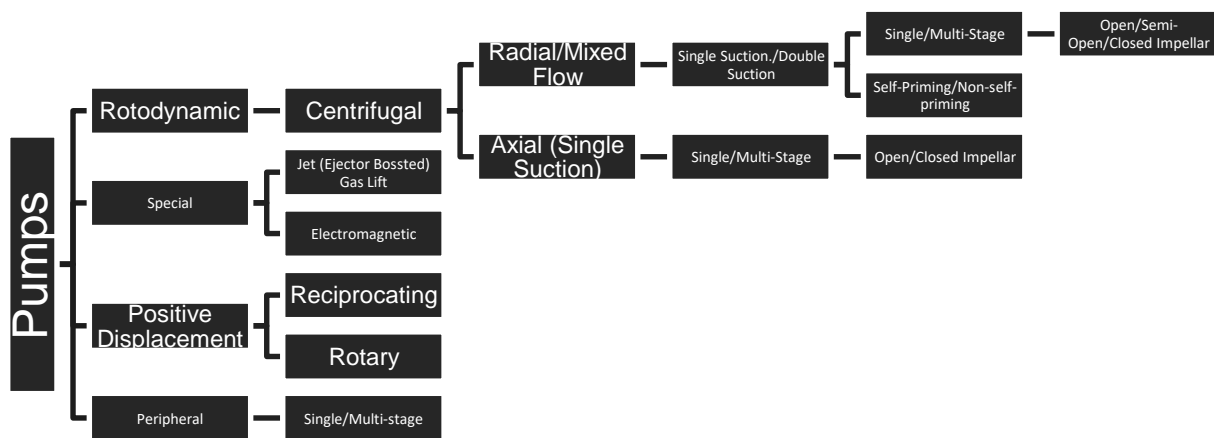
Pumps

Rotodynamic

Centrifugal

Radial/Mixed Flow

Single Suction./Double Suction

Single/Multi-Stage

Open/Semi-Open/Closed Impellar

Self-Priming/Non-self-priming

Axial (Single Suction)

Single/Multi-Stage

Open/Closed Impellar

Special

Jet (Ejector Bossted) Gas Lift

Electromagnetic

Positive Displacement

Reciprocating

Rotary

Peripheral

Single/Multi-stage